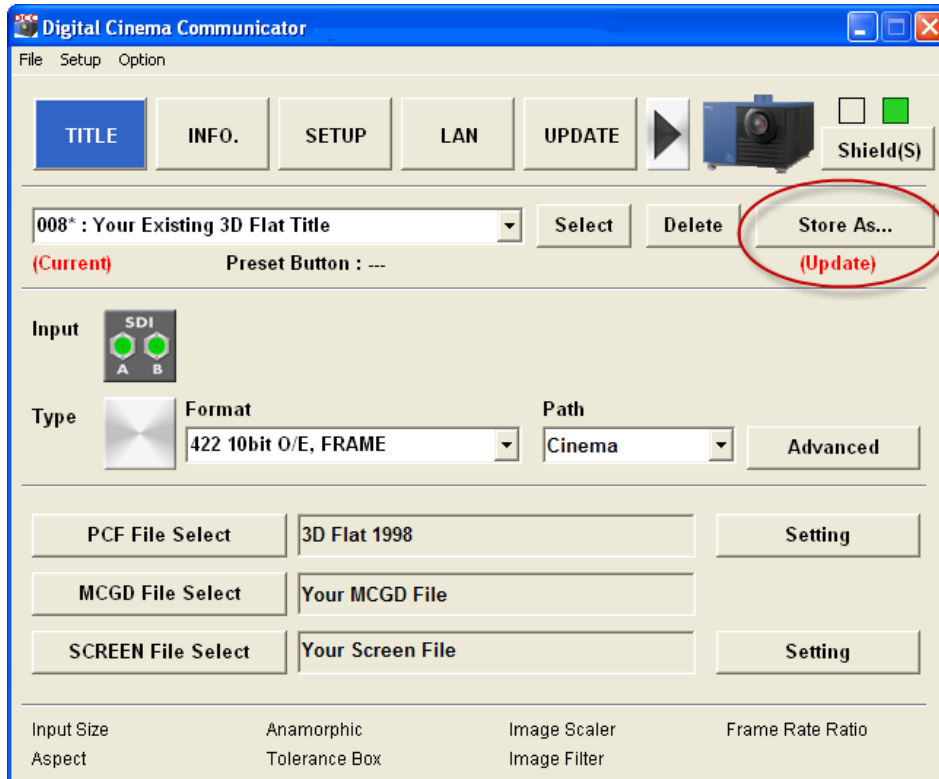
DCC Digital Cinema Communicator

File Setup Option

TITLE INFO. SETUP LAN UPDATE

Shield(S)

008* : Your Existing 3D Flat Title

Select Delete Store As...

(Current) Preset Button : ---

(Update)

Input

SDI
A B

Type

Format
422 10bit O/E, FRAME

Path
Cinema

Advanced

PCF File Select | 3D Flat 1998 | Setting

MCGD File Select | Your MCGD File

SCREEN File Select | Your Screen File | Setting

Input Size Anamorphic Image Scaler Frame Rate Ratio
Aspect Tolerance Box Image Filter